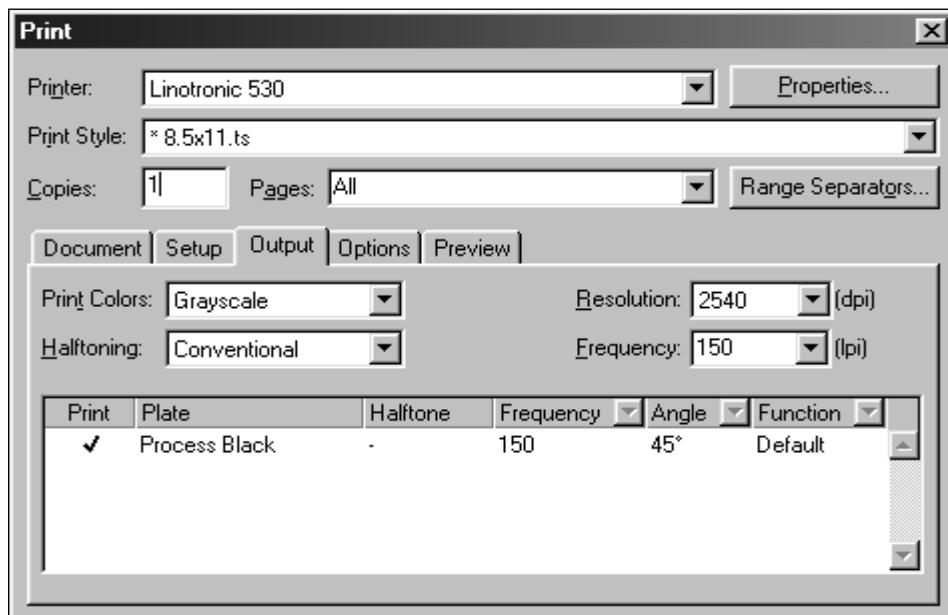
Print

Printer: Linotronic 530 Properties...

Print Style: * 8.5x11.ts

Copies: 1 Pages: All Range Separators...

Document Setup Output Options Preview

Print Colors: Grayscale

Halftoning: Conventional

Resolution: 2540 (dpi)

Frequency: 150 (lpi)

| Print | Plate | Halftone | Frequency | Angle | Function |
|---|---|---|---|---|---|
| ✓ | Process Black | - | 150 | 45° | Default |